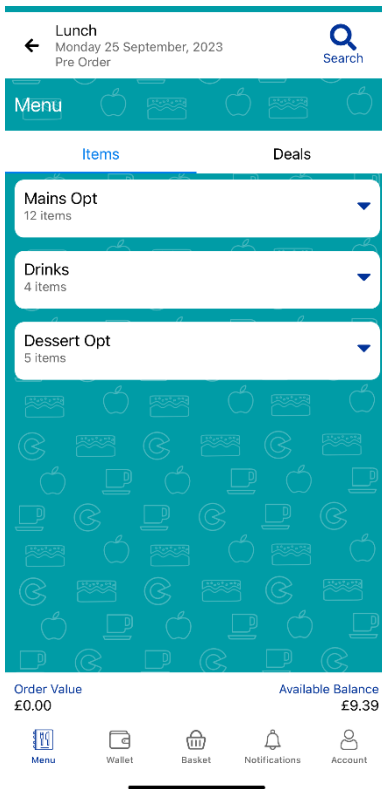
Lunch
Monday 25 September, 2023
Pre Order

Search

Menu

Items

Deals

Mains Opt
12 items

Drinks
4 items

Dessert Opt
5 items

Order Value
£0.00

Available Balance
£9.39

Menu

Wallet

Basket

Notifications

Account